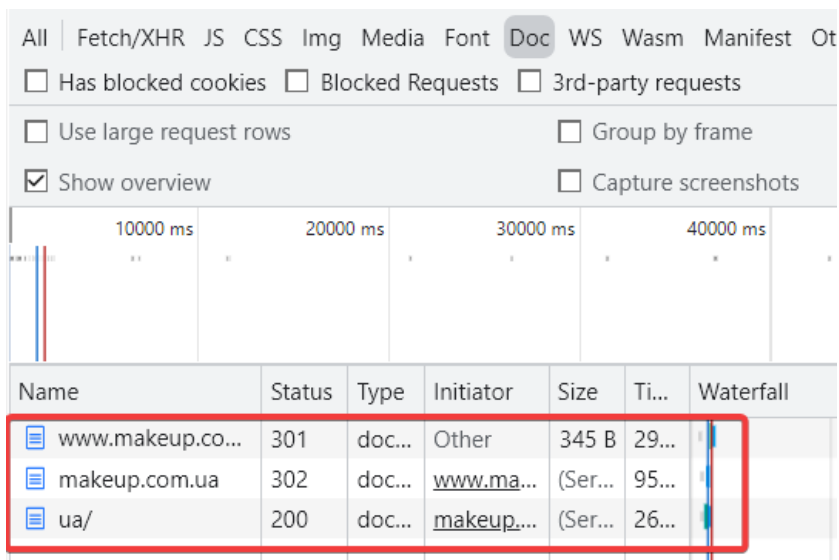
All | Fetch/XHR JS CSS Img Media Font Doc WS Wasm Manifest Ot

Has blocked cookies  Blocked Requests  3rd-party requests

Use large request rows  Group by frame

Show overview  Capture screenshots

10000 ms  20000 ms  30000 ms  40000 ms

| Name | Status | Type | Initiator | Size | Ti... | Waterfall |
|---|---|---|---|---|---|---|
| www.makeup.co... | 301 | doc... | Other | 345 B | 29... | |
| makeup.com.ua | 302 | doc... | www.ma... | (Ser... | 95... | |
| ua/ | 200 | doc... | makeup.... | (Ser... | 26... | |